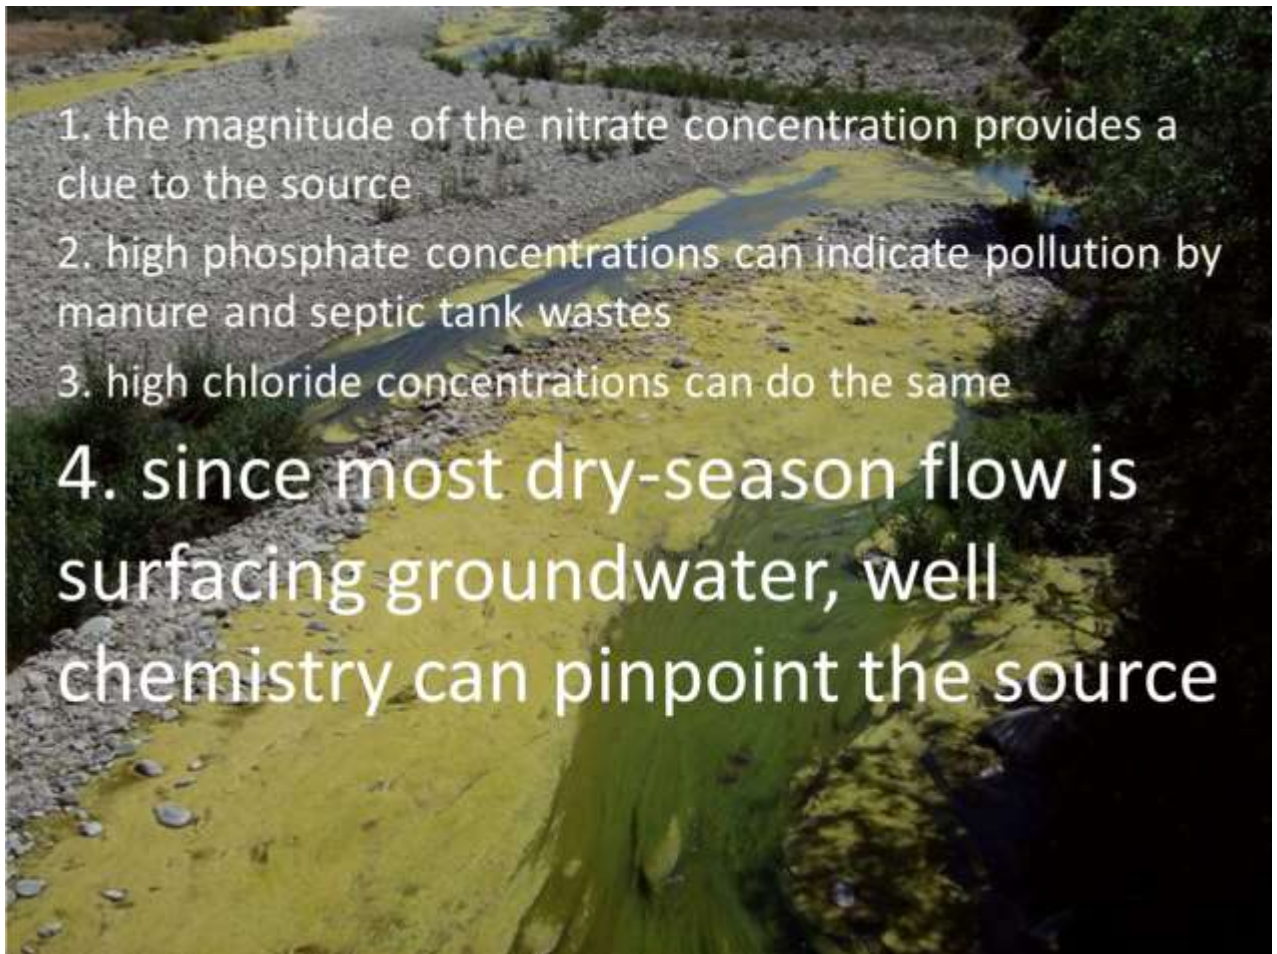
1. the magnitude of the nitrate concentration provides a clue to the source

2. high phosphate concentrations can indicate pollution by manure and septic tank wastes

3. high chloride concentrations can do the same

4. since most dry-season flow is surfacing groundwater, well chemistry can pinpoint the source